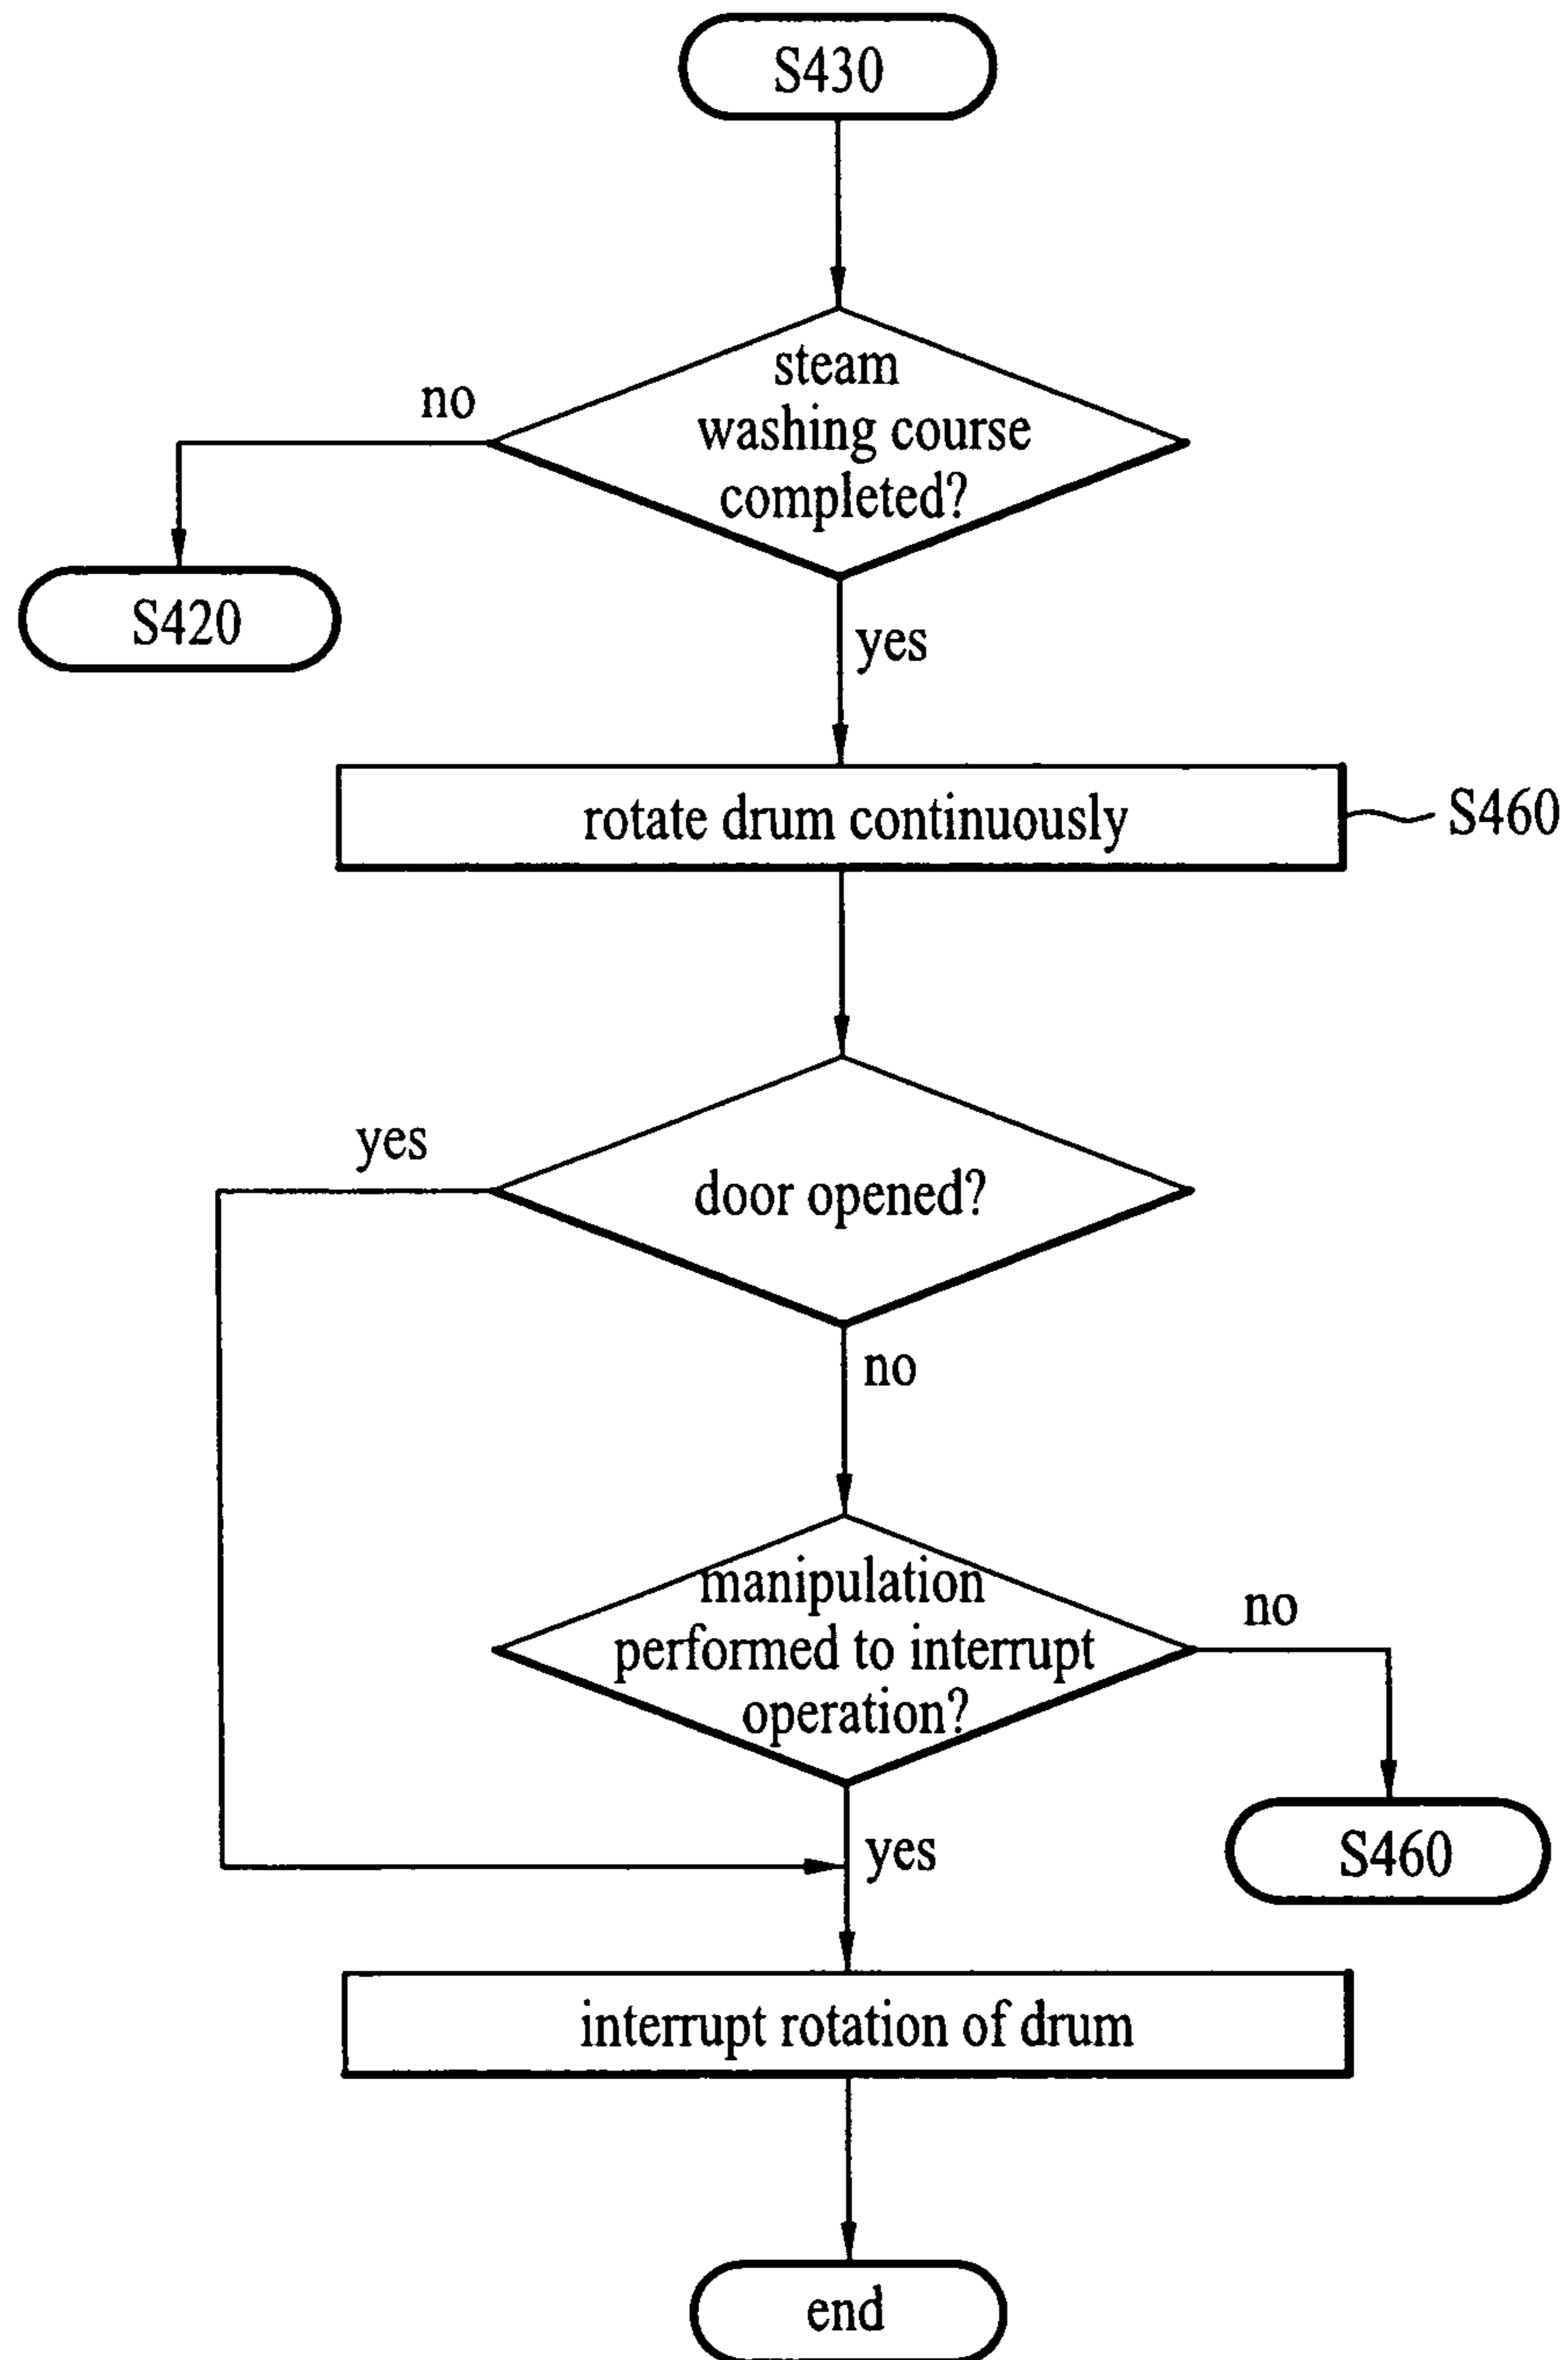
S430

steam washing course completed?

no

S420

yes

rotate drum continuously

S460

door opened?

yes

no

manipulation performed to interrupt operation?

no

S460

yes

interrupt rotation of drum

end